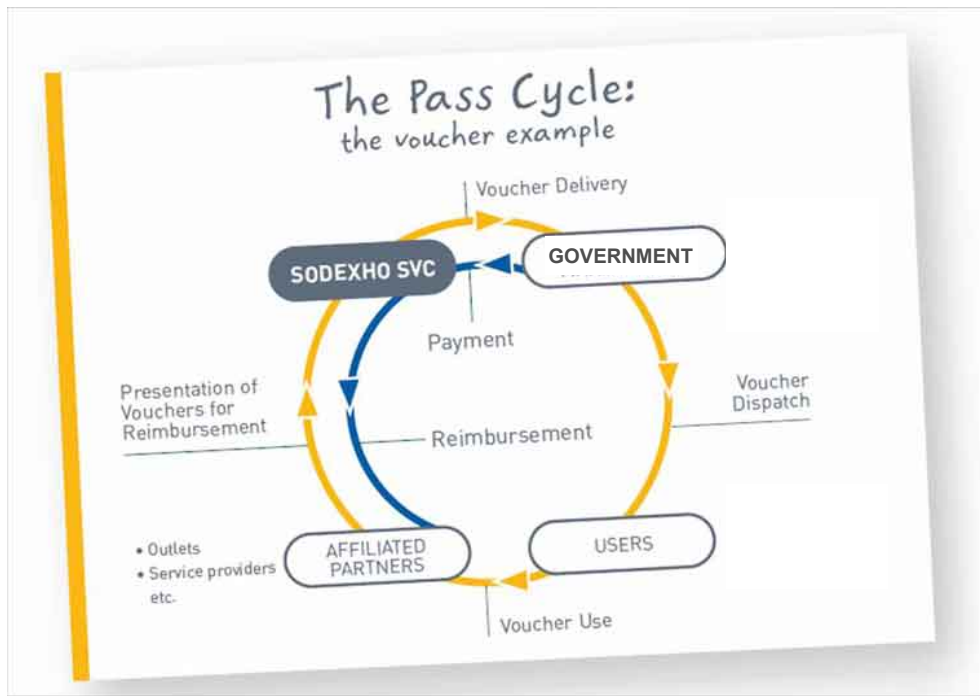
The Pass Cycle:
the voucher example

Voucher Delivery

SODEXHO SVC

GOVERNMENT

Payment

Presentation of Vouchers for Reimbursement

Voucher Dispatch

Reimbursement

• Outlets
• Service providers
etc.

AFFILIATED PARTNERS

USERS

Voucher Use